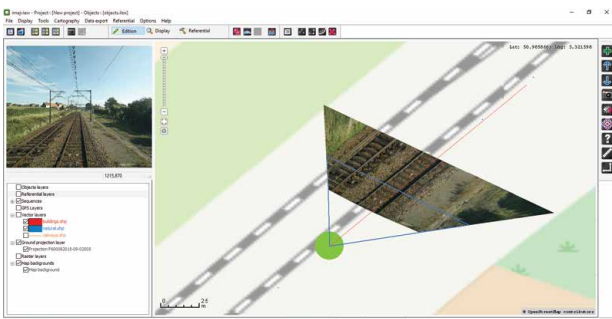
Imajview - Project : [New project] - Objects : [objects.ilox]

File Display Tools Cartography Data export Referential Options Help

Edition Display Referential

Lat: 50.985866; Lng: 5.331398

1215,870

Objects layers
Referential layers
Sequences
GPS Layers
Vector layers
buildings.shp
natural.shp
railways.shp
Ground projection layer
Projection-P00000-2018-09-02003
Raster layers
Map backgrounds
Map background

0 2.5 m

© OpenStreetMap contributors